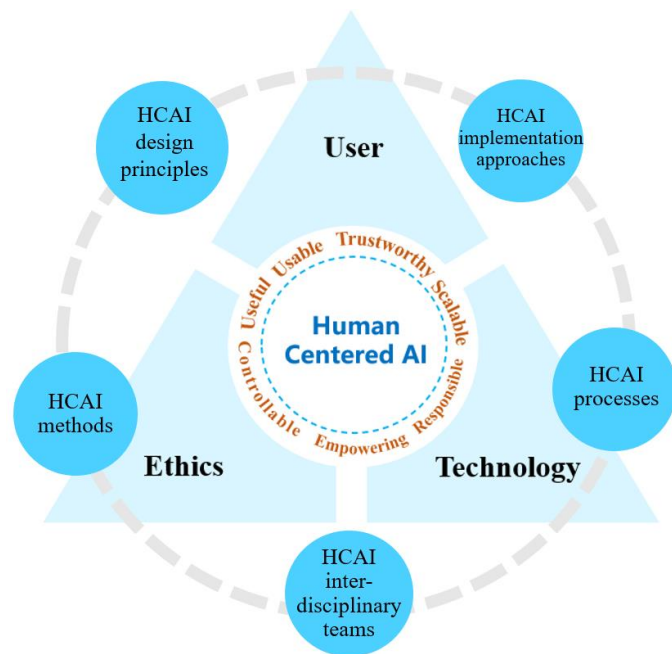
HCAI design principles

User

HCAI implementation approaches

Useful Usable Trustworthy Scalable Responsible Empowering Controllable

Human Centered AI

HCAI methods

HCAI processes

Ethics

Technology

HCAI inter-disciplinary teams